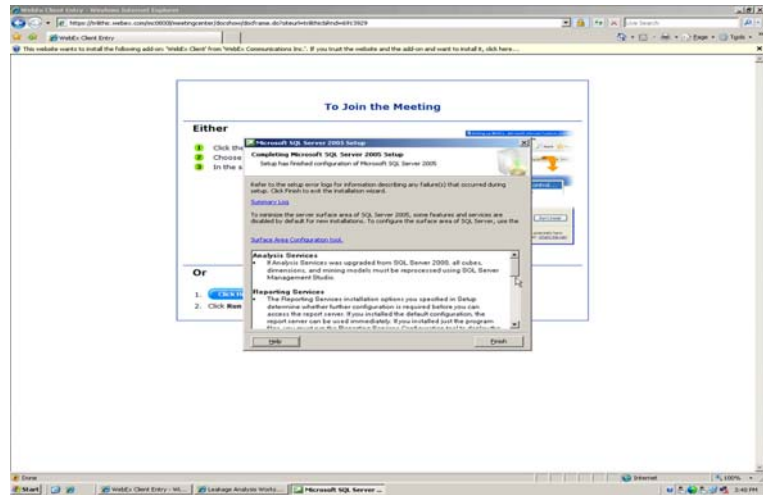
WebEx Client Entry - Windows Internet Explorer

https://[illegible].webex.com/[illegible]

Live Search

WebEx Client Entry

This website wants to install the following add-on: 'WebEx Client' from 'WebEx Communications Inc.'. If you trust the website and the add-on and want to install it, click here...

To Join the Meeting

Either

1 Click the
2 Choose
3 In the s

Or

1. Click
2. Click Ren

Microsoft SQL Server 2005 Setup

Completing Microsoft SQL Server 2005 Setup

Setup has finished configuration of Microsoft SQL Server 2005

Refer to the setup error logs for information describing any failure(s) that occurred during setup. Click Finish to exit the installation wizard.

Summary Log

To minimize the server surface area of SQL Server 2005, some features and services are disabled by default for new installations. To configure the surface area of SQL Server, use the

Surface Area Configuration tool.

Analysis Services
• If Analysis Services was upgraded from SQL Server 2000, all cubes, dimensions, and mining models must be reprocessed using SQL Server Management Studio.

Reporting Services
• The Reporting Services installation options you specified in Setup determine whether further configuration is required before you can access the report server. If you installed the default configuration, the report server can be used immediately. If you installed just the program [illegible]

Help

Finish

Done

Internet

100%

Start

WebEx Client Entry - Wi...

Leakage Analysis Works...

Microsoft SQL Server ...

2:40 PM